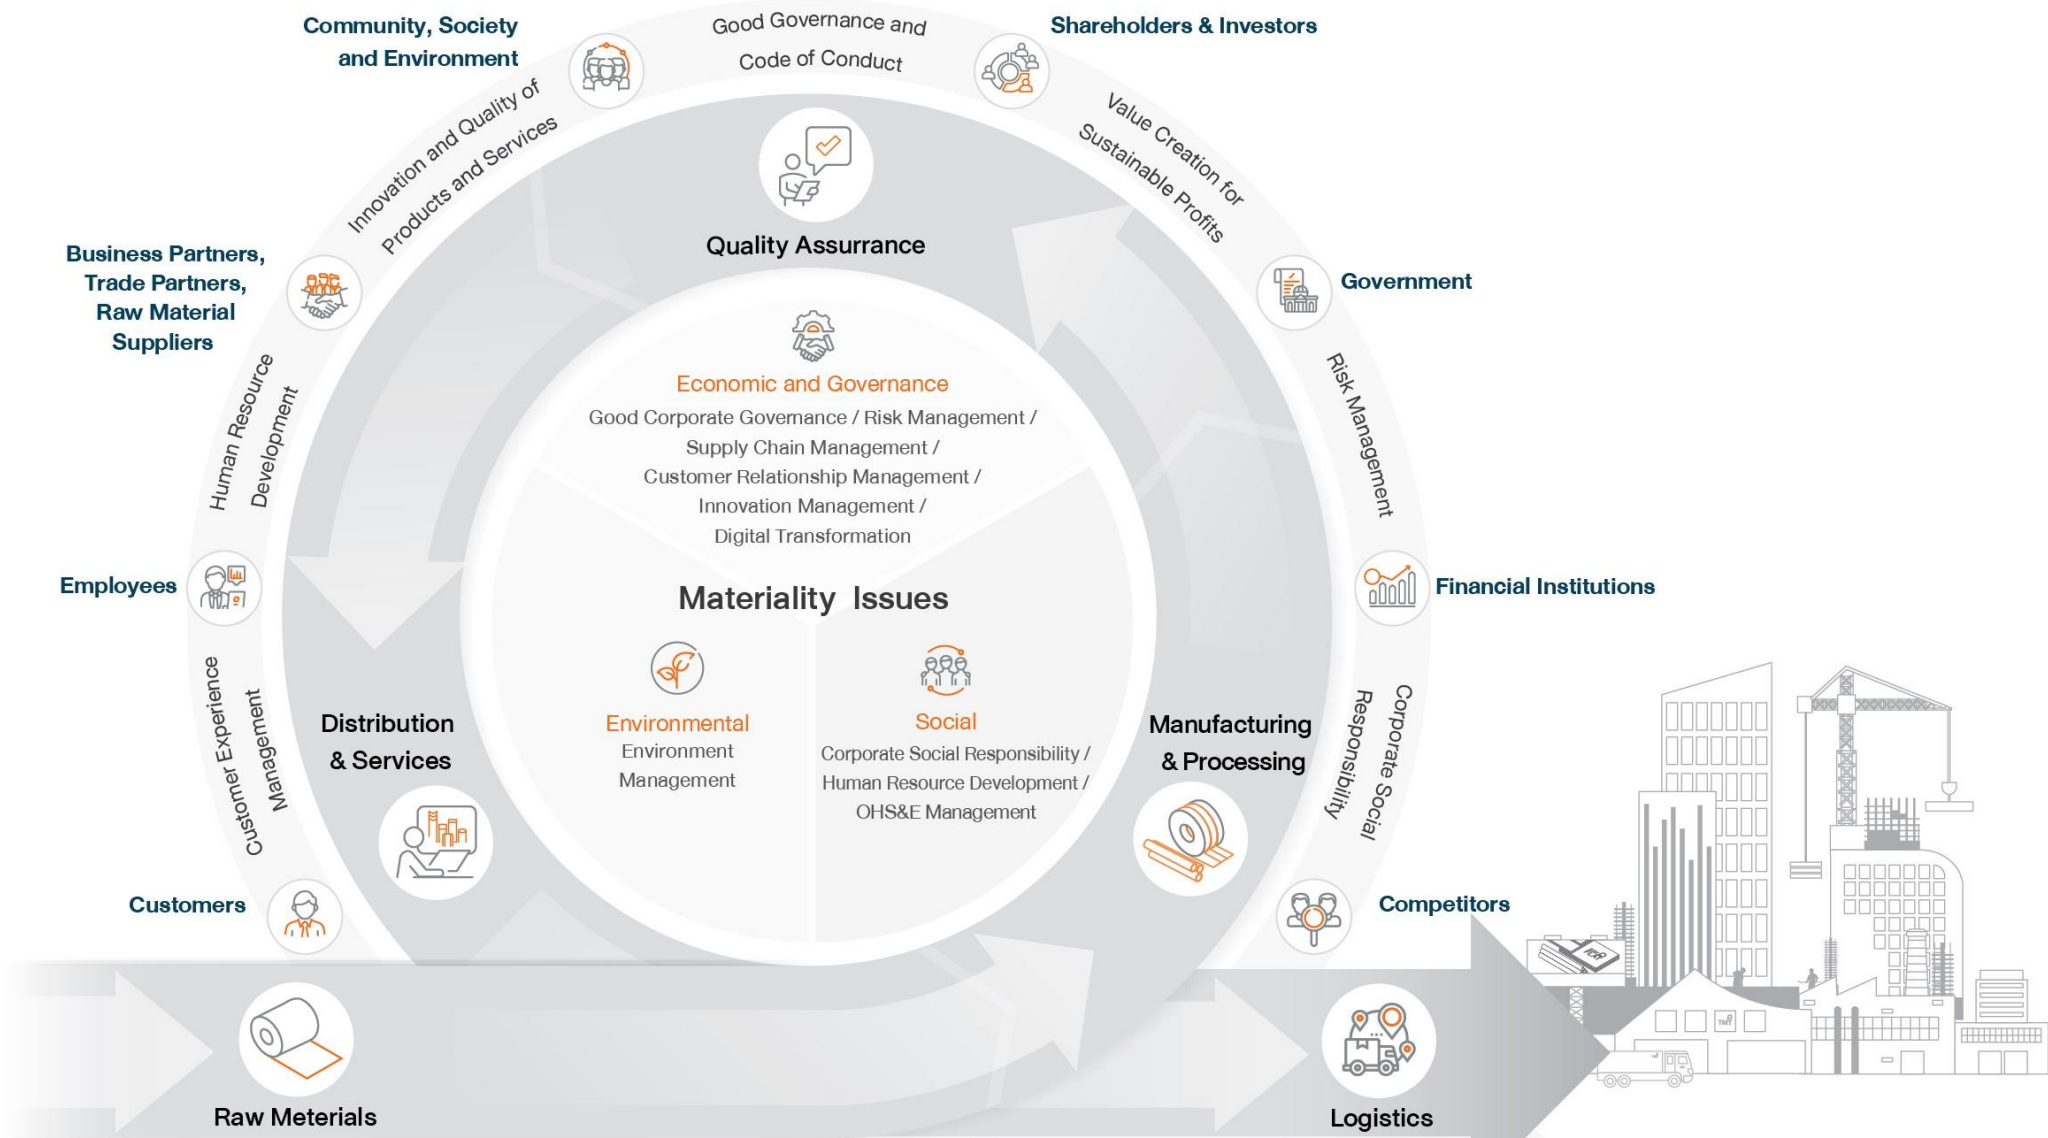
Community, Society and Environment

Good Governance and Code of Conduct

Shareholders & Investors

Innovation and Quality of Products and Services

Value Creation for Sustainable Profits

Quality Assurance

Business Partners, Trade Partners, Raw Material Suppliers

Government

Human Resource Development

Risk Management

Economic and Governance
Good Corporate Governance / Risk Management / Supply Chain Management / Customer Relationship Management / Innovation Management / Digital Transformation

Employees

Financial Institutions

Materiality Issues

Customer Experience Management

Distribution & Services

Environmental
Environment Management

Social
Corporate Social Responsibility / Human Resource Development / OHS&E Management

Manufacturing & Processing

Corporate Social Responsibility

Customers

Competitors

Raw Meterials

Logistics